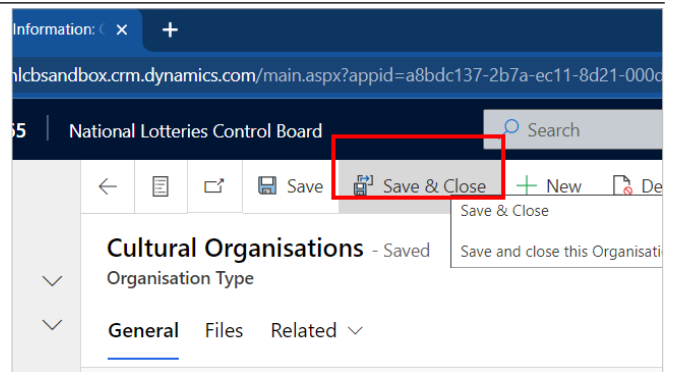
Information: ( ×
+
nlcbsandbox.crm.dynamics.com/main.aspx?appid=a8bdc137-2b7a-ec11-8d21-000c
55 National Lotteries Control Board
Search
Save
Save & Close
New
De
Save & Close
Save and close this Organisati
Cultural Organisations - Saved
Organisation Type
General Files Related